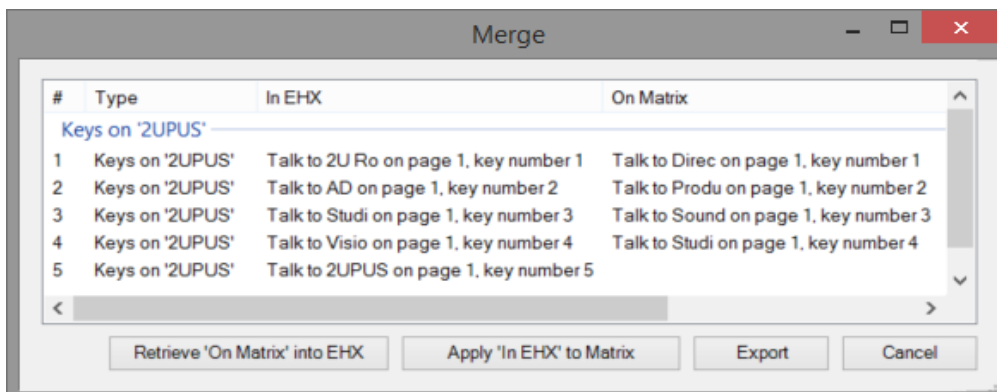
Merge

| # | Type | In EHX | On Matrix |
|---|---|---|---|
| Keys on '2UPUS' | | | |
| 1 | Keys on '2UPUS' | Talk to 2U Ro on page 1, key number 1 | Talk to Direc on page 1, key number 1 |
| 2 | Keys on '2UPUS' | Talk to AD on page 1, key number 2 | Talk to Produ on page 1, key number 2 |
| 3 | Keys on '2UPUS' | Talk to Studi on page 1, key number 3 | Talk to Sound on page 1, key number 3 |
| 4 | Keys on '2UPUS' | Talk to Visio on page 1, key number 4 | Talk to Studi on page 1, key number 4 |
| 5 | Keys on '2UPUS' | Talk to 2UPUS on page 1, key number 5 | |

Retrieve 'On Matrix' into EHX
Apply 'In EHX' to Matrix
Export
Cancel